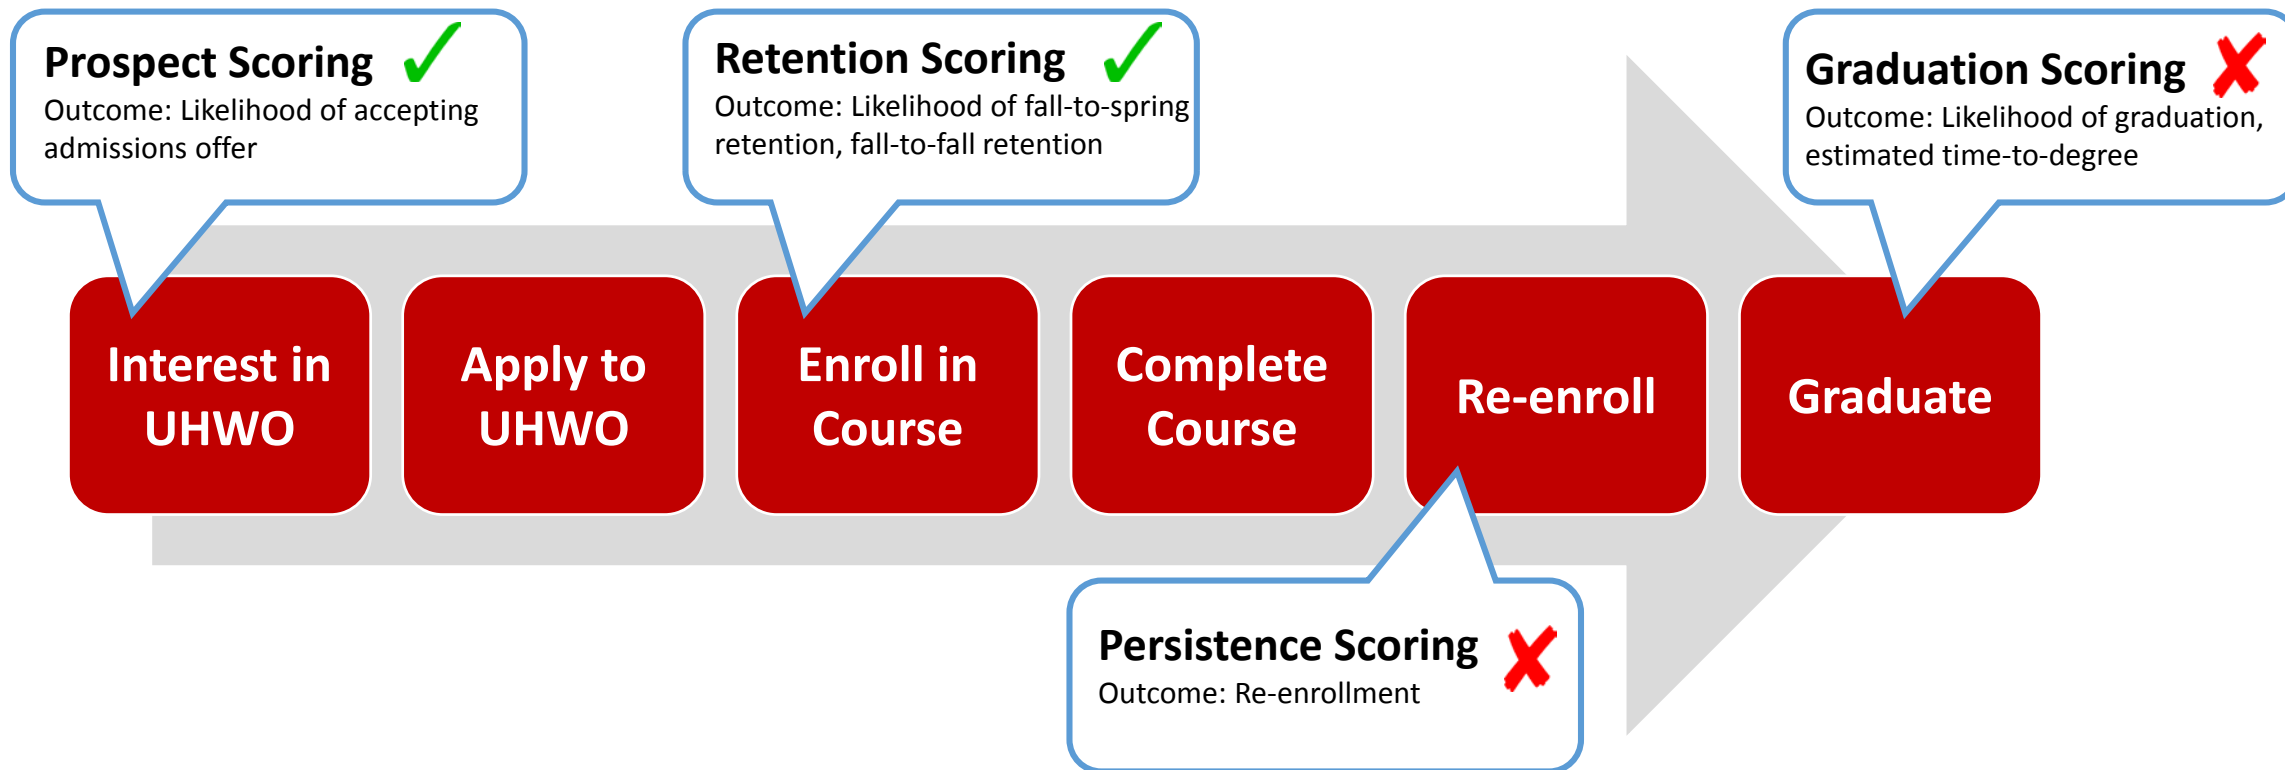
Prospect Scoring ✓
Outcome: Likelihood of accepting admissions offer

Retention Scoring ✓
Outcome: Likelihood of fall-to-spring retention, fall-to-fall retention

Graduation Scoring ✗
Outcome: Likelihood of graduation, estimated time-to-degree

Interest in UHWO

Apply to UHWO

Enroll in Course

Complete Course

Re-enroll

Graduate

Persistence Scoring ✗
Outcome: Re-enrollment